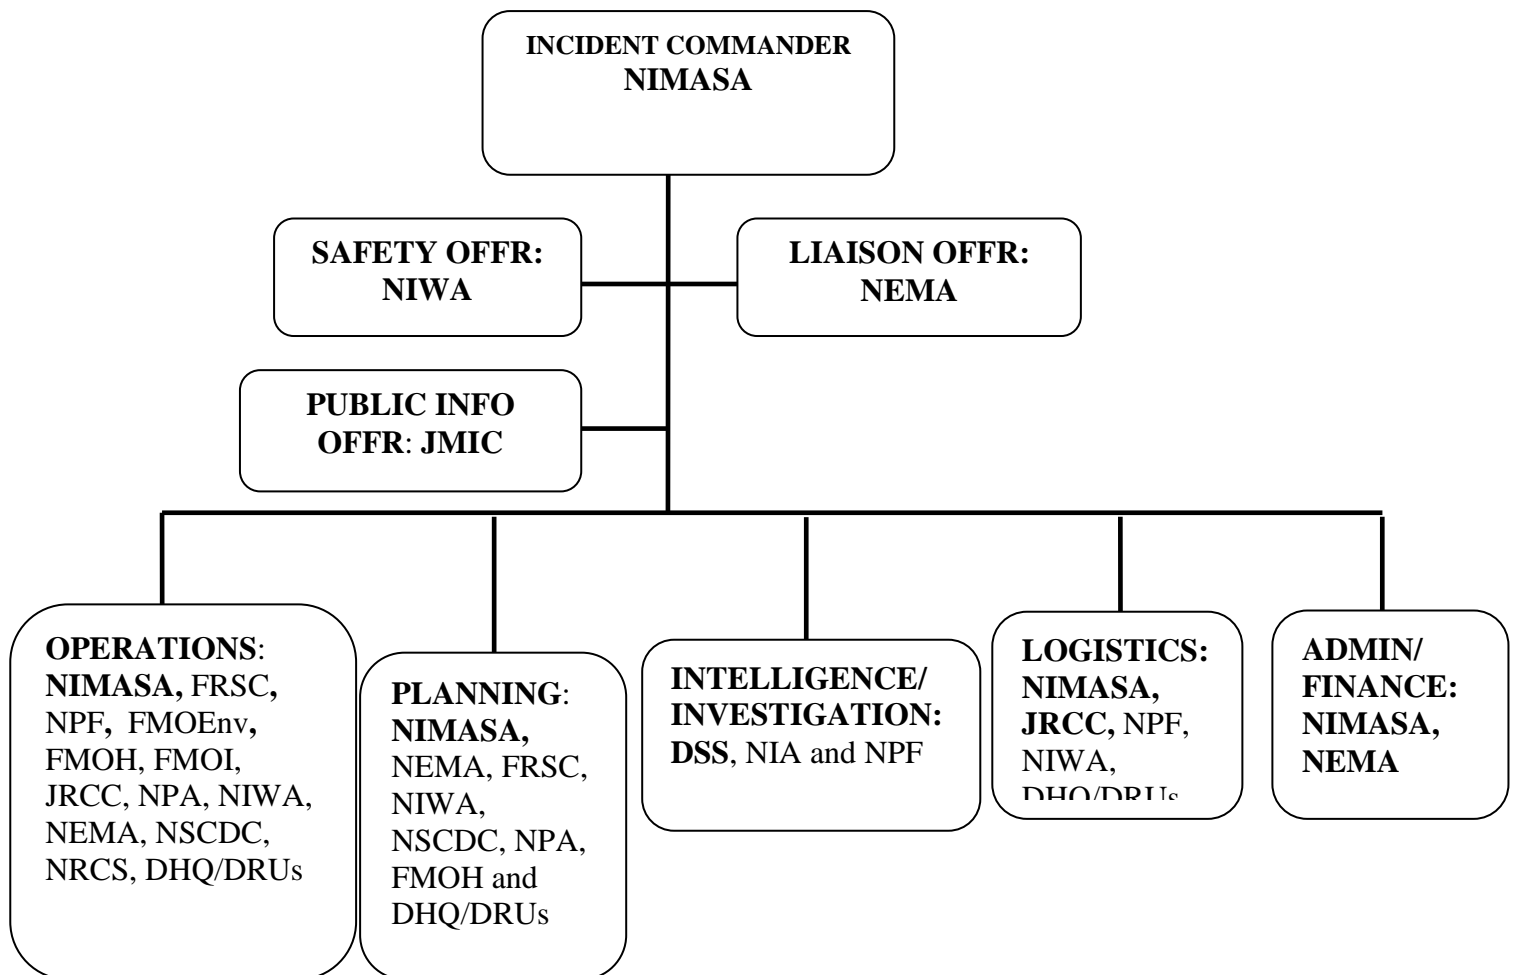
INCIDENT COMMANDER
NIMASA

SAFETY OFFR: NIWA

LIAISON OFFR: NEMA

PUBLIC INFO OFFR: JMIC

OPERATIONS: NIMASA, FRSC, NPF, FMOEnv, FMOH, FMOI, JRCC, NPA, NIWA, NEMA, NSCDC, NRCS, DHQ/DRUs

PLANNING: NIMASA, NEMA, FRSC, NIWA, NSCDC, NPA, FMOH and DHQ/DRUs

INTELLIGENCE/ INVESTIGATION: DSS, NIA and NPF

LOGISTICS: NIMASA, JRCC, NPF, NIWA, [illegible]

ADMIN/ FINANCE: NIMASA, NEMA